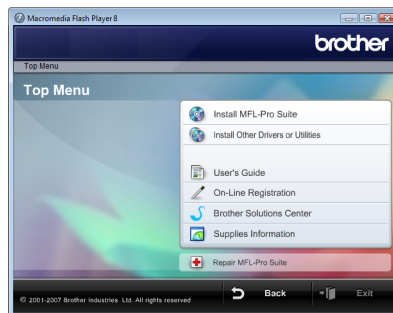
Macromedia Flash Player 8

brother

Top Menu

Top Menu

Install MFL-Pro Suite

Install Other Drivers or Utilities

User's Guide

On-Line Registration

Brother Solutions Center

Supplies Information

Repair MFL-Pro Suite

© 2001-2007 Brother Industries Ltd. All rights reserved

Back

Exit